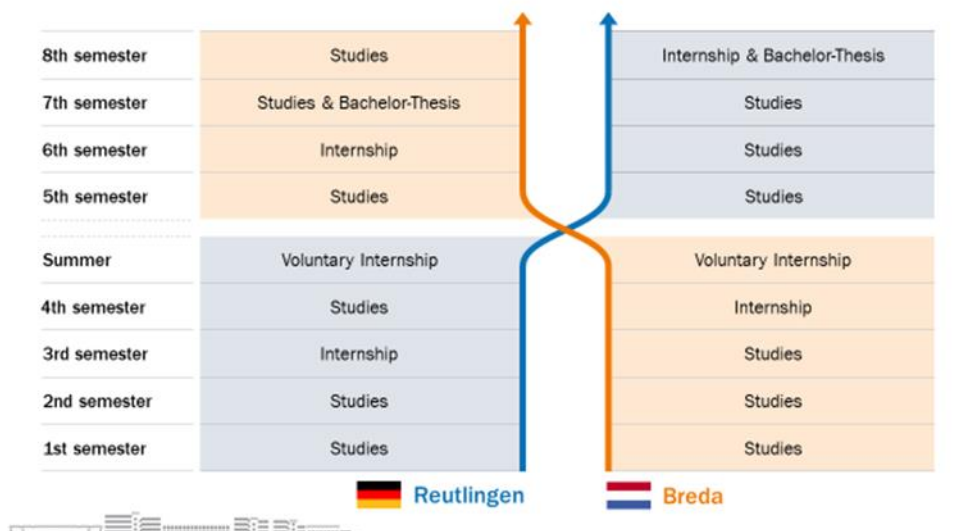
| | | |
|---|---|---|
| 8th semester | Studies | Internship & Bachelor-Thesis |
| 7th semester | Studies & Bachelor-Thesis | Studies |
| 6th semester | Internship | Studies |
| 5th semester | Studies | Studies |
| Summer | Voluntary Internship | Voluntary Internship |
| 4th semester | Studies | Internship |
| 3rd semester | Internship | Studies |
| 2nd semester | Studies | Studies |
| 1st semester | Studies | Studies |

Reutlingen

Breda